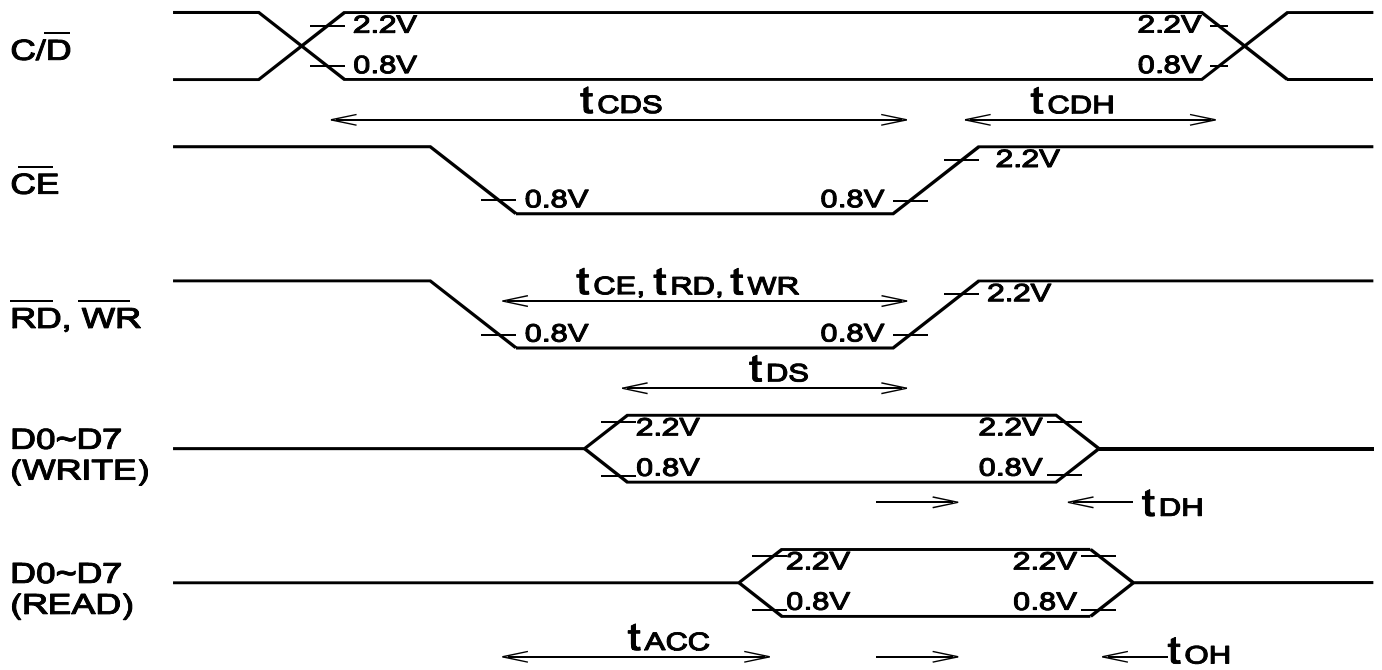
$C/\overline{D}$

2.2V
0.8V
2.2V
0.8V

$t_{CDS}$
$t_{CDH}$

$\overline{CE}$

0.8V
0.8V
2.2V

$\overline{RD}$, $\overline{WR}$

$t_{CE}$, $t_{RD}$, $t_{WR}$
0.8V
0.8V
2.2V

$t_{DS}$

D0~D7
(WRITE)

2.2V
0.8V
2.2V
0.8V

$t_{DH}$

D0~D7
(READ)

2.2V
0.8V
2.2V
0.8V

$t_{ACC}$
$t_{OH}$